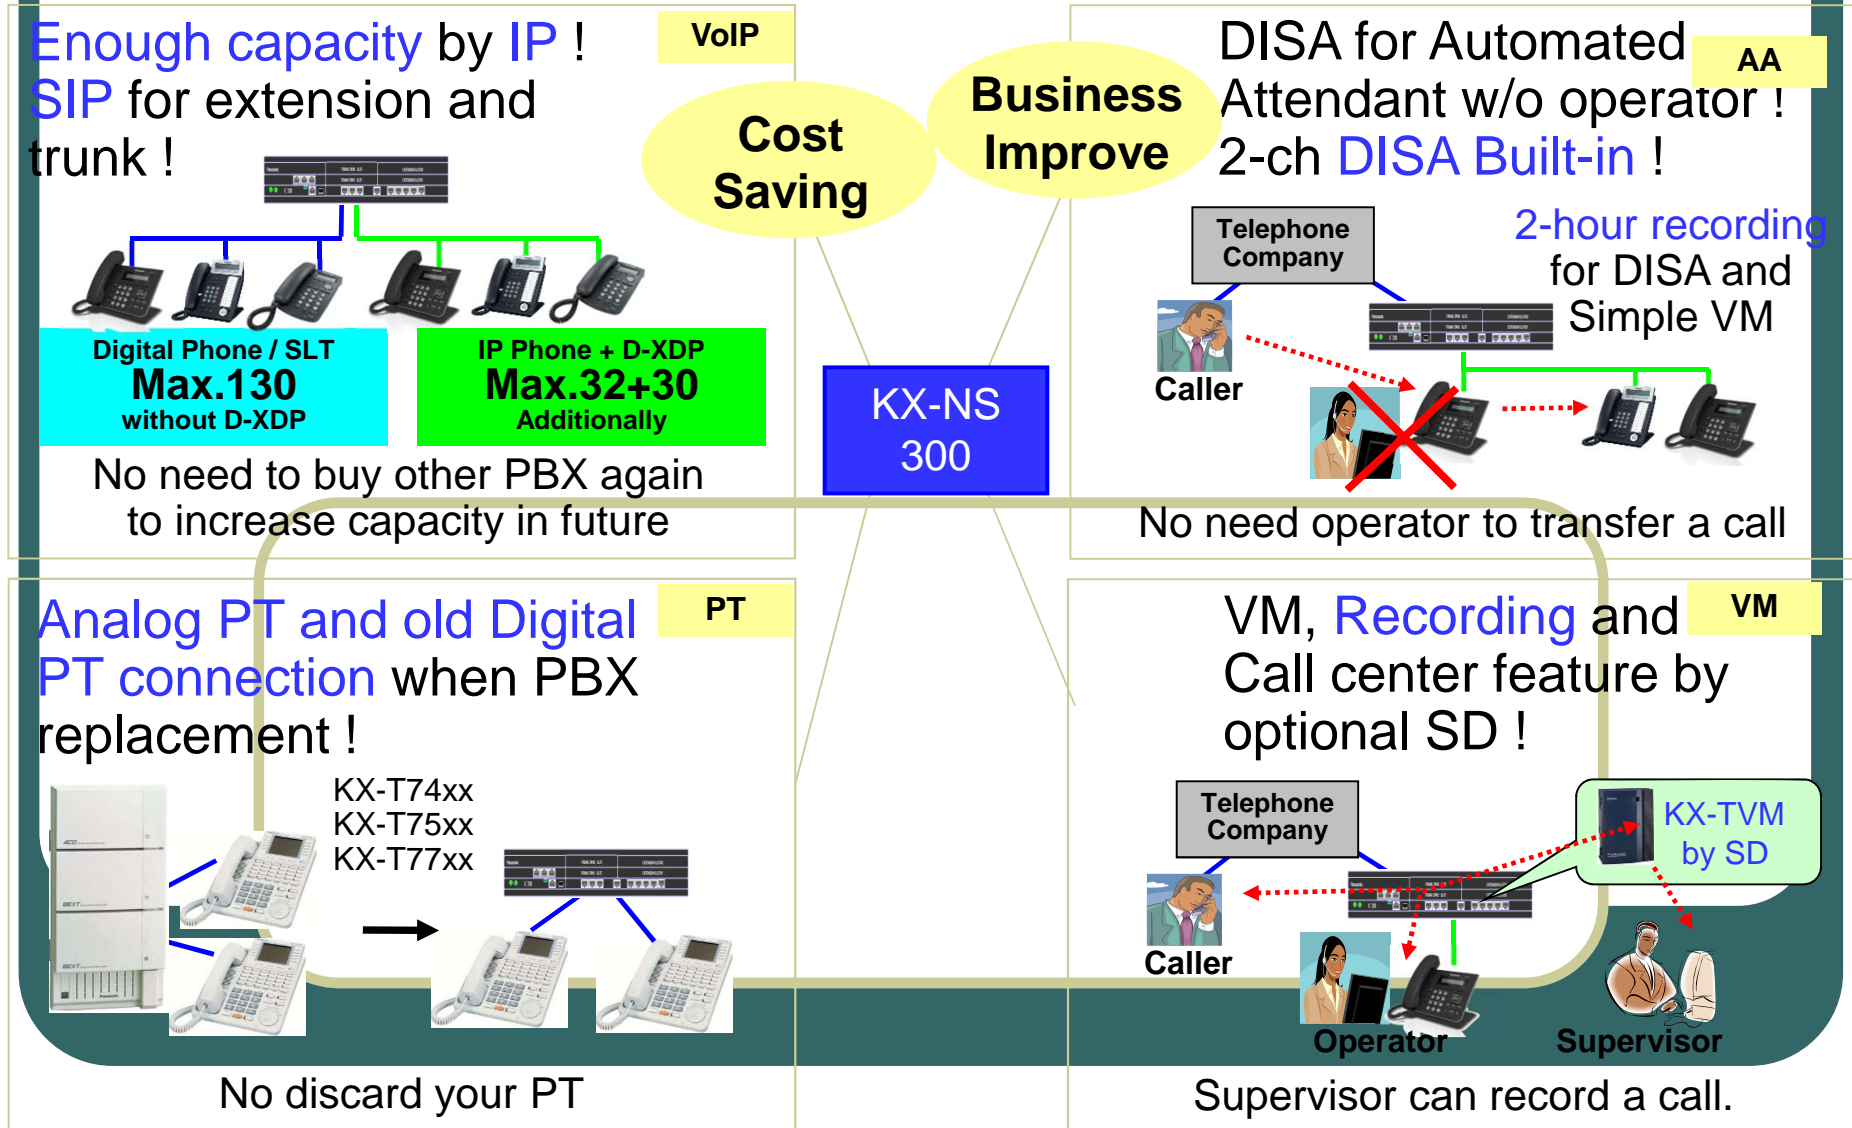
Enough capacity by IP ! SIP for extension and trunk !

VoIP

Digital Phone / SLT
Max.130
without D-XDP

IP Phone + D-XDP
Max.32+30
Additionally

No need to buy other PBX again to increase capacity in future

Cost Saving

Business Improve

KX-NS 300

DISA for Automated Attendant w/o operator ! 2-ch DISA Built-in !

AA

Telephone Company

2-hour recording for DISA and Simple VM

Caller

No need operator to transfer a call

Analog PT and old Digital PT connection when PBX replacement !

PT

KX-T74xx
KX-T75xx
KX-T77xx

No discard your PT

VM, Recording and Call center feature by optional SD !

VM

Telephone Company

KX-TVM by SD

Caller

Operator

Supervisor

Supervisor can record a call.